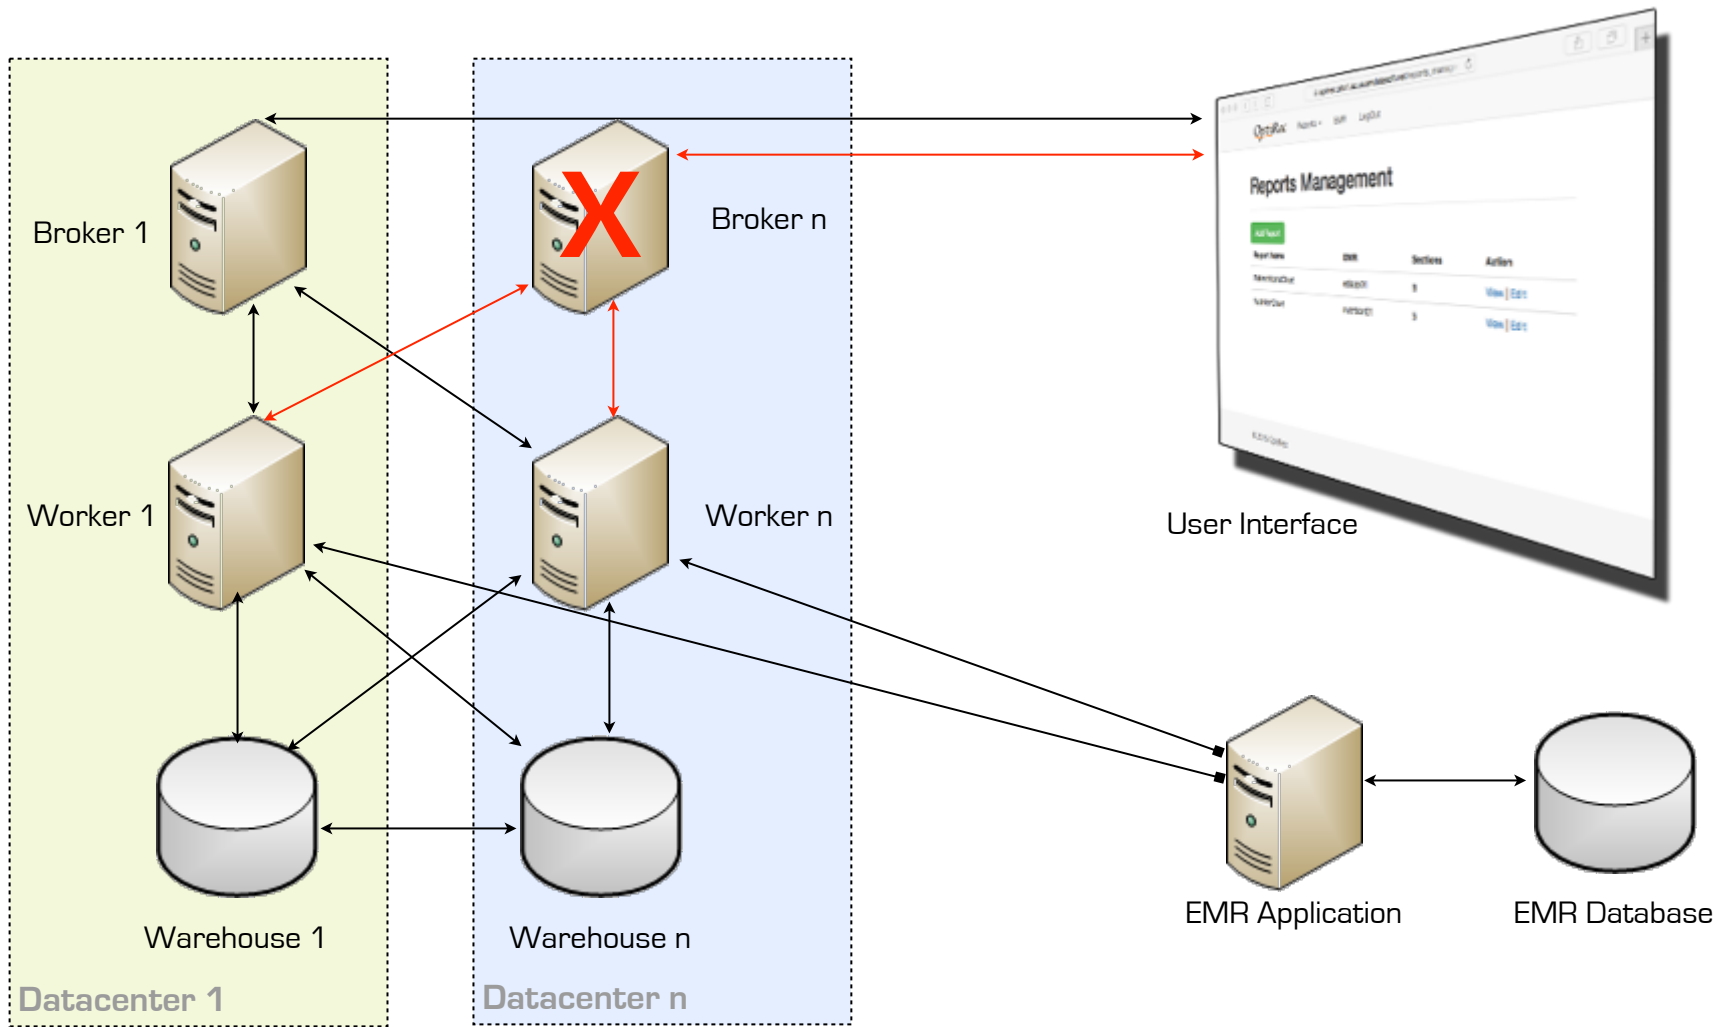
Broker 1

Broker n

Reports Management

Sections

Actions

View | Edit

View | Edit

User Interface

Worker 1

Worker n

Warehouse 1

Warehouse n

EMR Application

EMR Database

Datacenter 1

Datacenter n